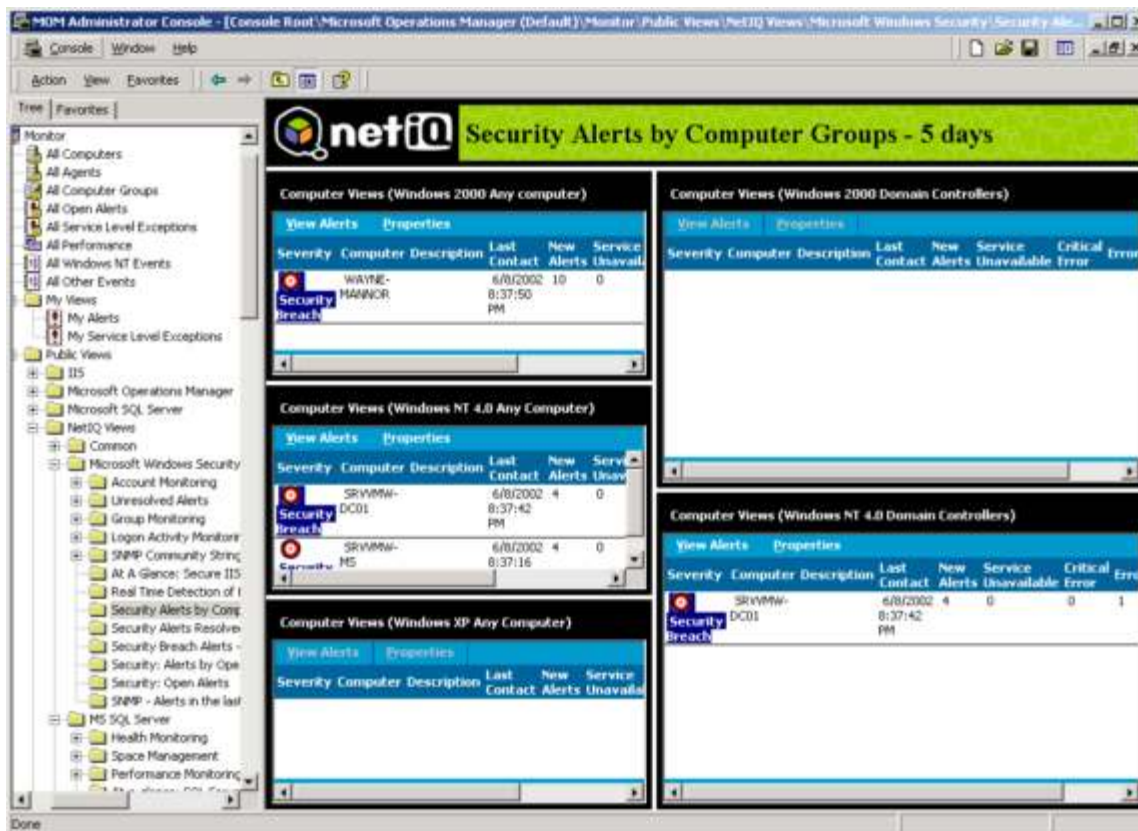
MOM Administrator Console - [Console Root\Microsoft Operations Manager (Default)\Monitor\Public Views\NetIQ Views\Microsoft Windows Security\Security Ale...

Console Window Help

Action View Favorites

Tree | Favorites

Monitor
All Computers
All Agents
All Computer Groups
All Open Alerts
All Service Level Exceptions
All Performance
All Windows NT Events
All Other Events
My Views
My Alerts
My Service Level Exceptions
Public Views
IIS
Microsoft Operations Manager
Microsoft SQL Server
NetIQ Views
Common
Microsoft Windows Security
Account Monitoring
Unresolved Alerts
Group Monitoring
Logon Activity Monitor
SNMP Community Strinc
At A Glance: Secure IIS
Real Time Detection of I
Security Alerts by Comp
Security Alerts Resolve
Security Breach Alerts -
Security: Alerts by Ope
Security: Open Alerts
SNMP - Alerts in the last
MS SQL Server
Health Monitoring
Space Management
Performance Monitoring

netIQ Security Alerts by Computer Groups - 5 days

Computer Views (Windows 2000 Any computer)

View Alerts Properties

| Severity | Computer | Description | Last Contact | New Alerts | Service Unavaila |
|---|---|---|---|---|---|
| Security Breach | WAYNE-MANNOR | | 6/8/2002 8:37:50 PM | 10 | 0 |

Computer Views (Windows 2000 Domain Controllers)

View Alerts Properties

| Severity | Computer | Description | Last Contact | New Alerts | Service Unavailable | Critical Error | Error |
|---|---|---|---|---|---|---|---|

Computer Views (Windows NT 4.0 Any Computer)

View Alerts Properties

| Severity | Computer | Description | Last Contact | New Alerts | Serv Unav |
|---|---|---|---|---|---|
| Security Breach | SRVWMW-DC01 | | 6/8/2002 8:37:42 PM | 4 | 0 |
| Security | SRVWMW-MS | | 6/8/2002 8:37:16 | 4 | 0 |

Computer Views (Windows NT 4.0 Domain Controllers)

View Alerts Properties

| Severity | Computer | Description | Last Contact | New Alerts | Service Unavailable | Critical Error | Erro |
|---|---|---|---|---|---|---|---|
| Security Breach | SRVWMW-DC01 | | 6/8/2002 8:37:42 PM | 4 | 0 | 0 | 1 |

Computer Views (Windows XP Any Computer)

View Alerts Properties

| Severity | Computer | Description | Last Contact | New Alerts | Service Unavaila |
|---|---|---|---|---|---|

Done